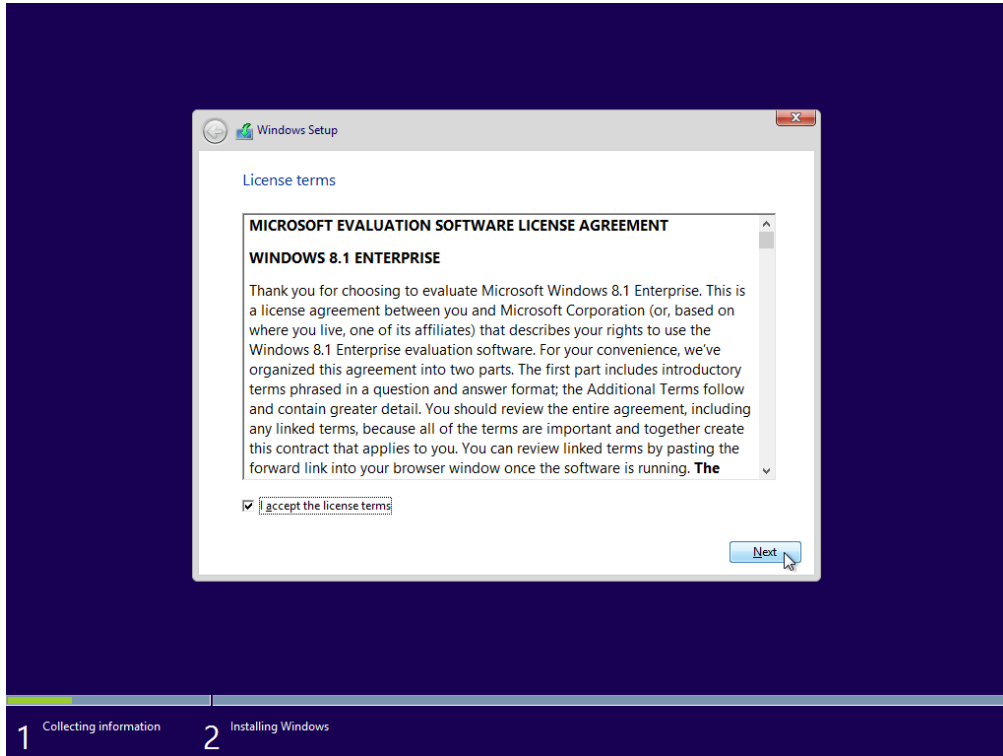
Windows Setup

License terms

MICROSOFT EVALUATION SOFTWARE LICENSE AGREEMENT

WINDOWS 8.1 ENTERPRISE

Thank you for choosing to evaluate Microsoft Windows 8.1 Enterprise. This is a license agreement between you and Microsoft Corporation (or, based on where you live, one of its affiliates) that describes your rights to use the Windows 8.1 Enterprise evaluation software. For your convenience, we've organized this agreement into two parts. The first part includes introductory terms phrased in a question and answer format; the Additional Terms follow and contain greater detail. You should review the entire agreement, including any linked terms, because all of the terms are important and together create this contract that applies to you. You can review linked terms by pasting the forward link into your browser window once the software is running. **The**

I accept the license terms

Next

1 Collecting information

2 Installing Windows